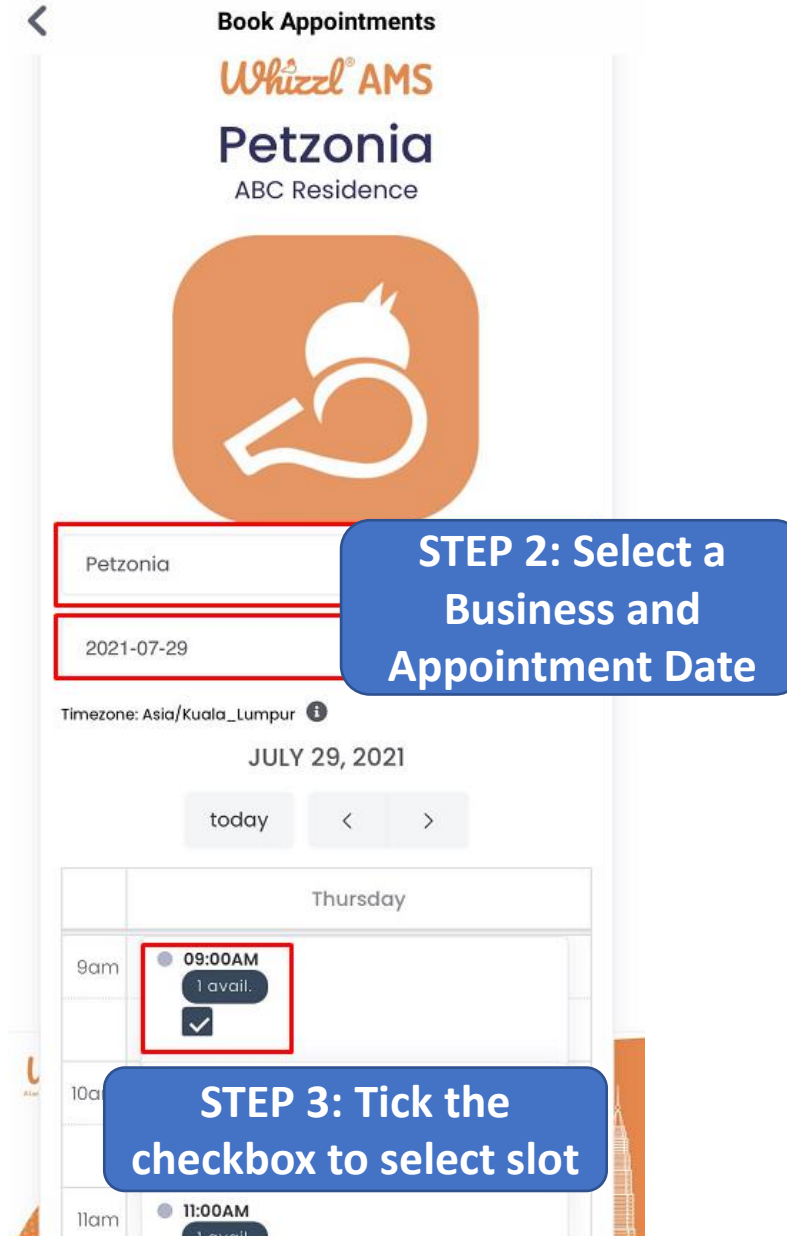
Book Appointments

Whizzl® AMS

Petzonia
ABC Residence

Petzonia

2021-07-29

STEP 2: Select a Business and Appointment Date

Timezone: Asia/Kuala_Lumpur

JULY 29, 2021

today < >

| | Thursday |
|---|---|
| 9am | 09:00AM 1 avail. |
| 10a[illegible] | |
| 11am | 11:00AM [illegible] |

STEP 3: Tick the checkbox to select slot